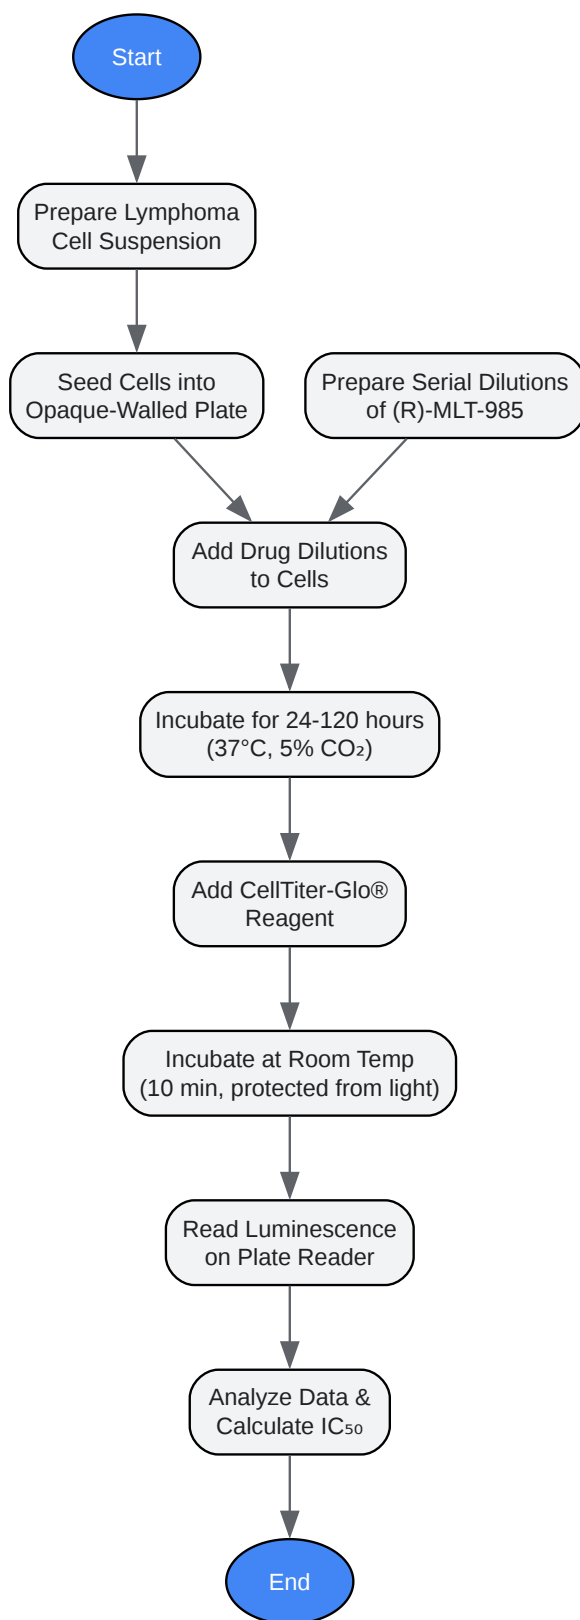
Start

Prepare Lymphoma Cell Suspension

Seed Cells into Opaque-Walled Plate

Prepare Serial Dilutions of (R)-MLT-985

Add Drug Dilutions to Cells

Incubate for 24-120 hours (37°C, 5% $CO_2$)

Add CellTiter-Glo® Reagent

Incubate at Room Temp (10 min, protected from light)

Read Luminescence on Plate Reader

Analyze Data & Calculate $IC_{50}$

End